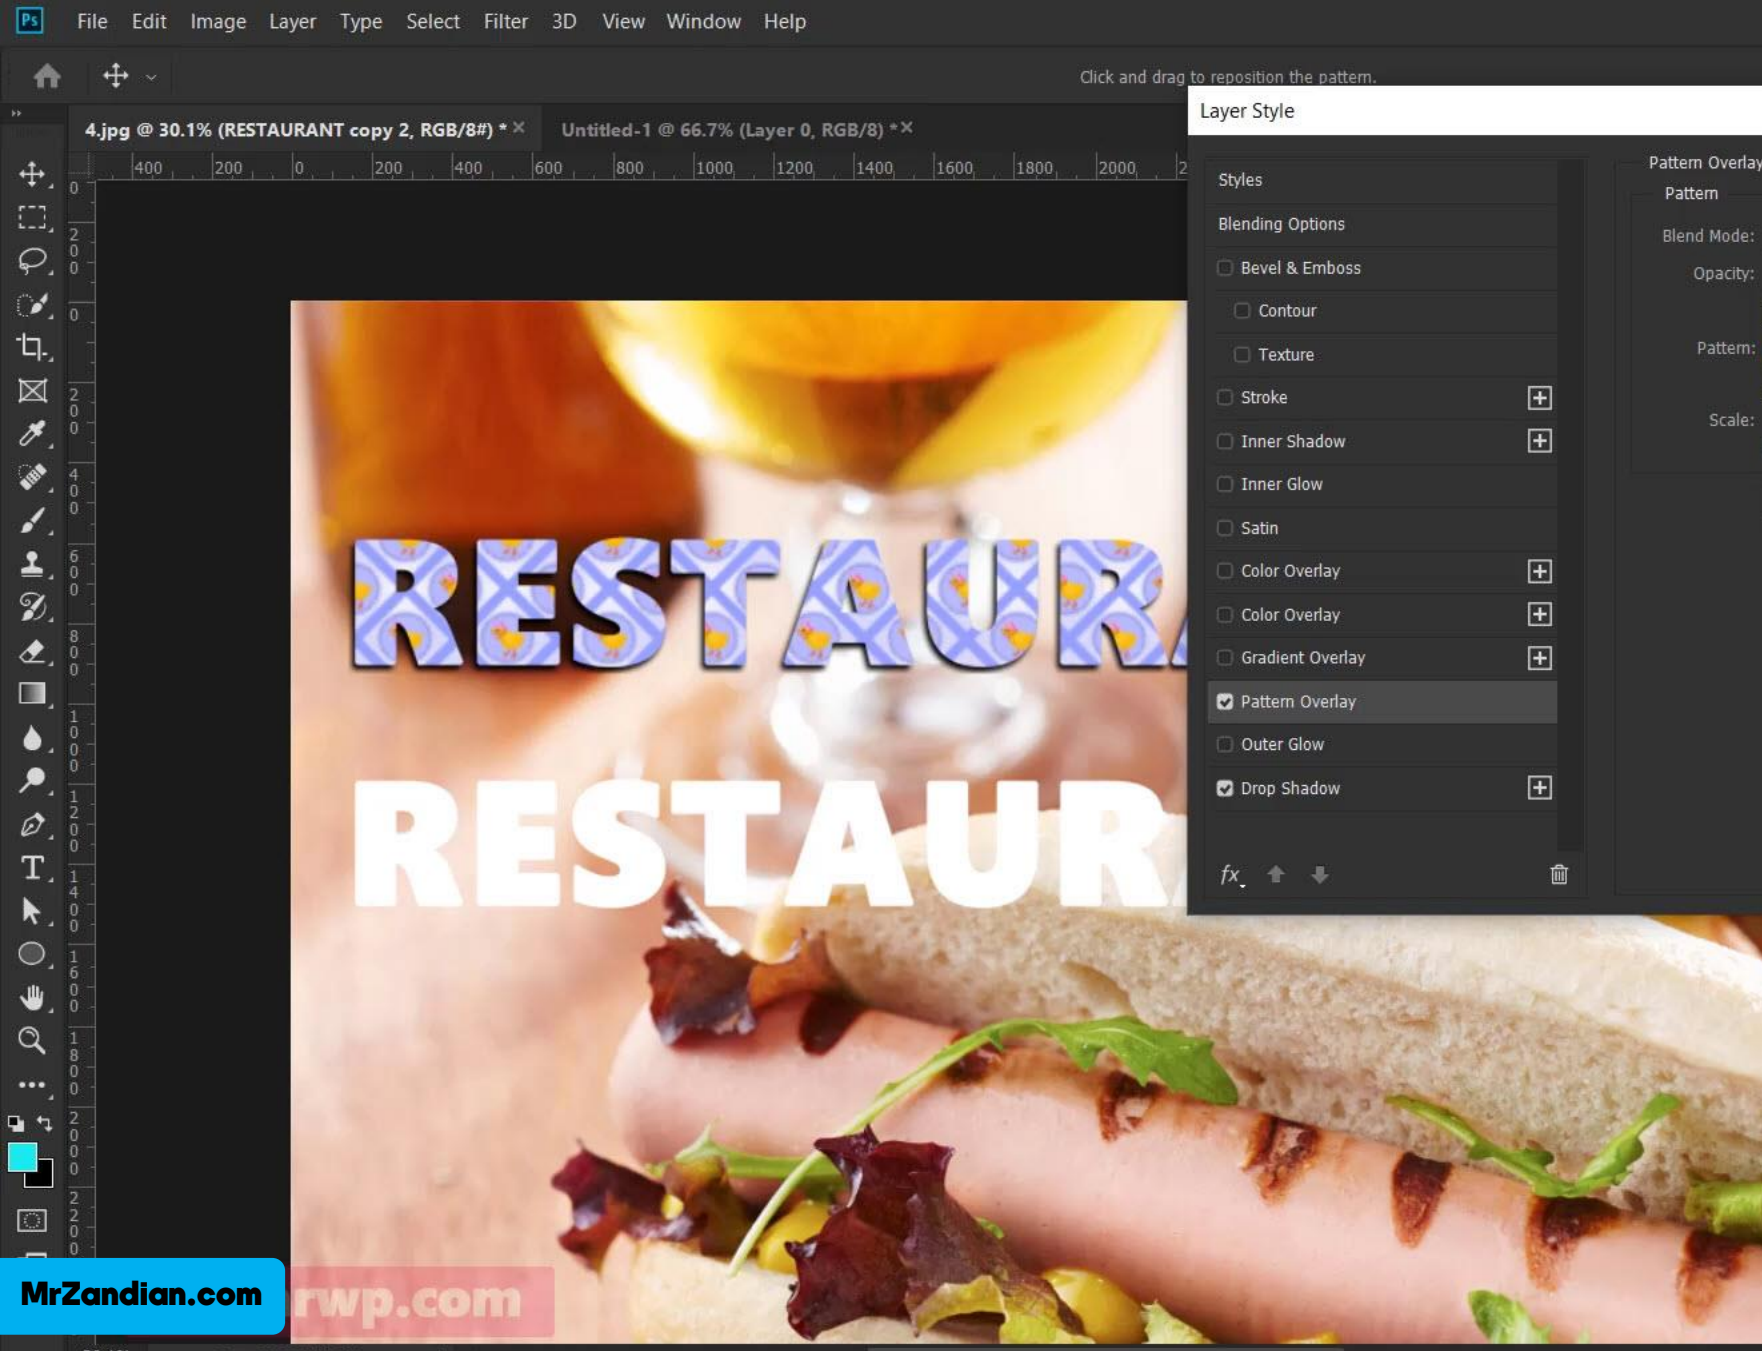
Ps File Edit Image Layer Type Select Filter 3D View Window Help

Click and drag to reposition the pattern.

4.jpg @ 30.1% (RESTAURANT copy 2, RGB/8#) * ×

Untitled-1 @ 66.7% (Layer 0, RGB/8) * ×

400 200 0 200 400 600 800 1000 1200 1400 1600 1800 2000 2

0 200 0 200 400 600 800 1000 1200 1400 1600 1800 2000 2200

RESTAUR

RESTAUR

Layer Style

Styles

Blending Options

Bevel & Emboss

Contour

Texture

Stroke

Inner Shadow

Inner Glow

Satin

Color Overlay

Color Overlay

Gradient Overlay

Pattern Overlay

Outer Glow

Drop Shadow

fx

Pattern Overlay

Pattern

Blend Mode:

Opacity:

Pattern:

Scale:

MrZandian.com

rwp.com